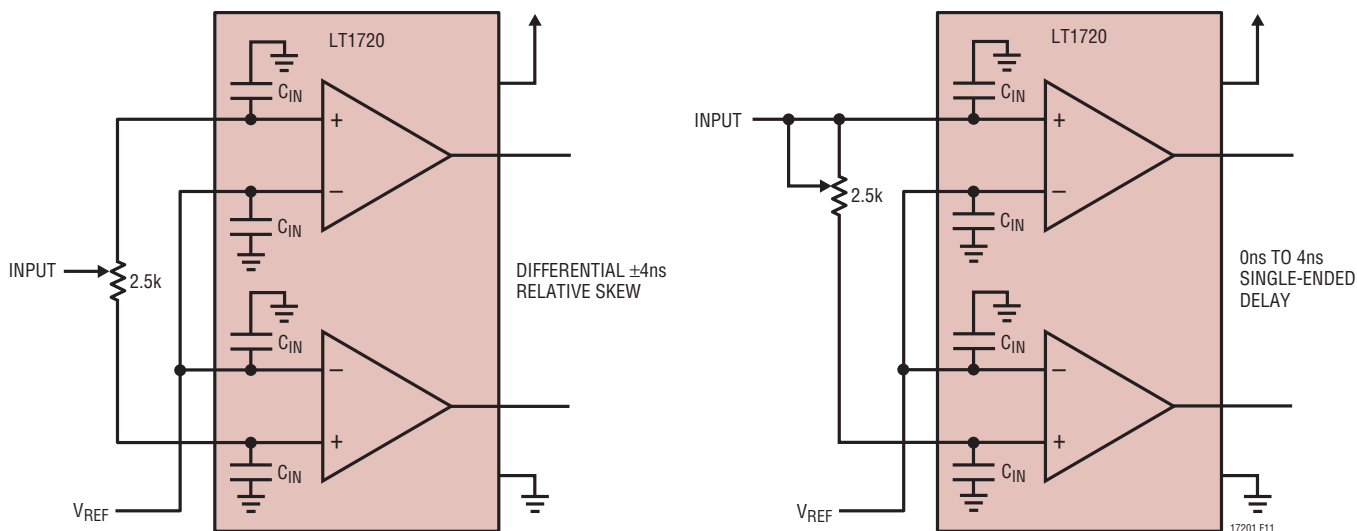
LT1720

$C_{IN}$

+

–

$C_{IN}$

INPUT

2.5k

DIFFERENTIAL ±4ns RELATIVE SKEW

$C_{IN}$

–

+

$C_{IN}$

$V_{REF}$

LT1720

$C_{IN}$

INPUT

+

–

2.5k

$C_{IN}$

0ns TO 4ns SINGLE-ENDED DELAY

$C_{IN}$

–

+

$C_{IN}$

$V_{REF}$

17201 F11